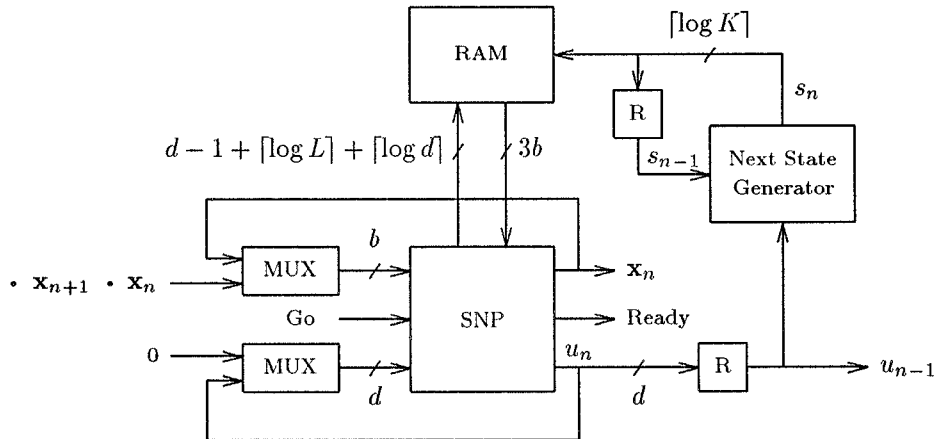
RAM

$\lceil \log K \rceil$

R

$s_n$

$s_{n-1}$

Next State Generator

$d - 1 + \lceil \log L \rceil + \lceil \log d \rceil$

$3b$

$b$

$\cdot\ \mathbf{x}_{n+1}\ \cdot\ \mathbf{x}_n$

MUX

SNP

$\mathbf{x}_n$

Go

Ready

0

MUX

$u_n$

R

$u_{n-1}$

$d$

$d$